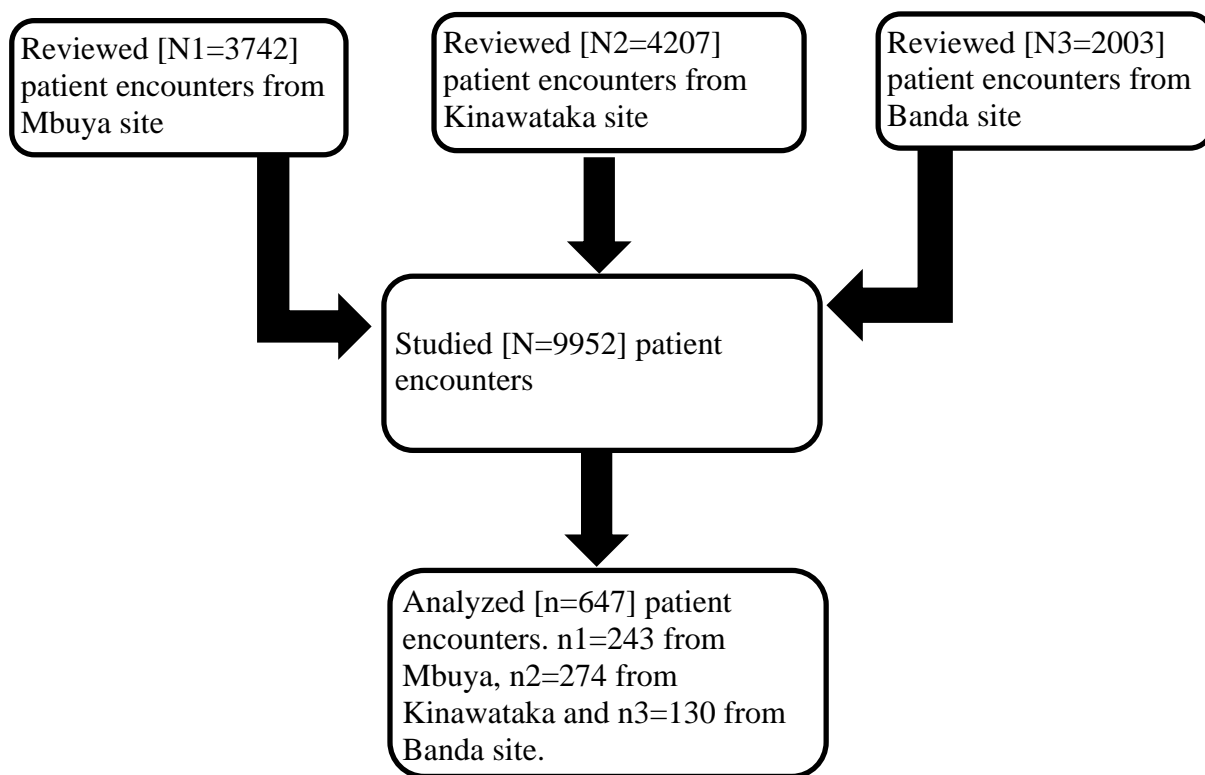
Reviewed [N1=3742] patient encounters from Mbuya site

Reviewed [N2=4207] patient encounters from Kinawataka site

Reviewed [N3=2003] patient encounters from Banda site

Studied [N=9952] patient encounters

Analyzed [n=647] patient encounters. n1=243 from Mbuya, n2=274 from Kinawataka and n3=130 from Banda site.